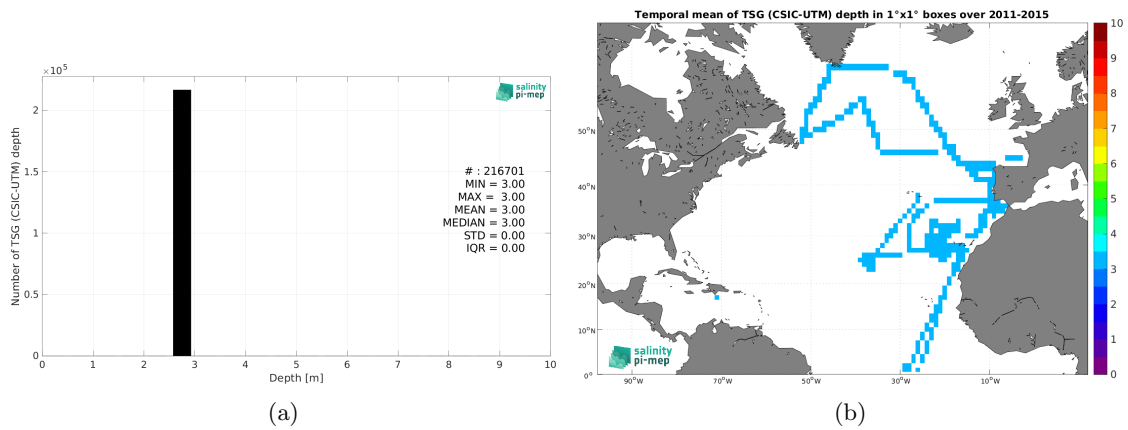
$\times 10^5$

2

1.5

1

0.5

0

Number of TSG (CSIC-UTM) depth

0 1 2 3 4 5 6 7 8 9 10

Depth [m]

salinity pi-mep

# : 216701
MIN = 3.00
MAX = 3.00
MEAN = 3.00
MEDIAN = 3.00
STD = 0.00
IQR = 0.00

(a)

Temporal mean of TSG (CSIC-UTM) depth in 1°x1° boxes over 2011-2015

50°N

40°N

30°N

20°N

10°N

0°

90°W 70°W 50°W 30°W 10°W

salinity pi-mep

10
9
8
7
6
5
4
3
2
1
0

(b)